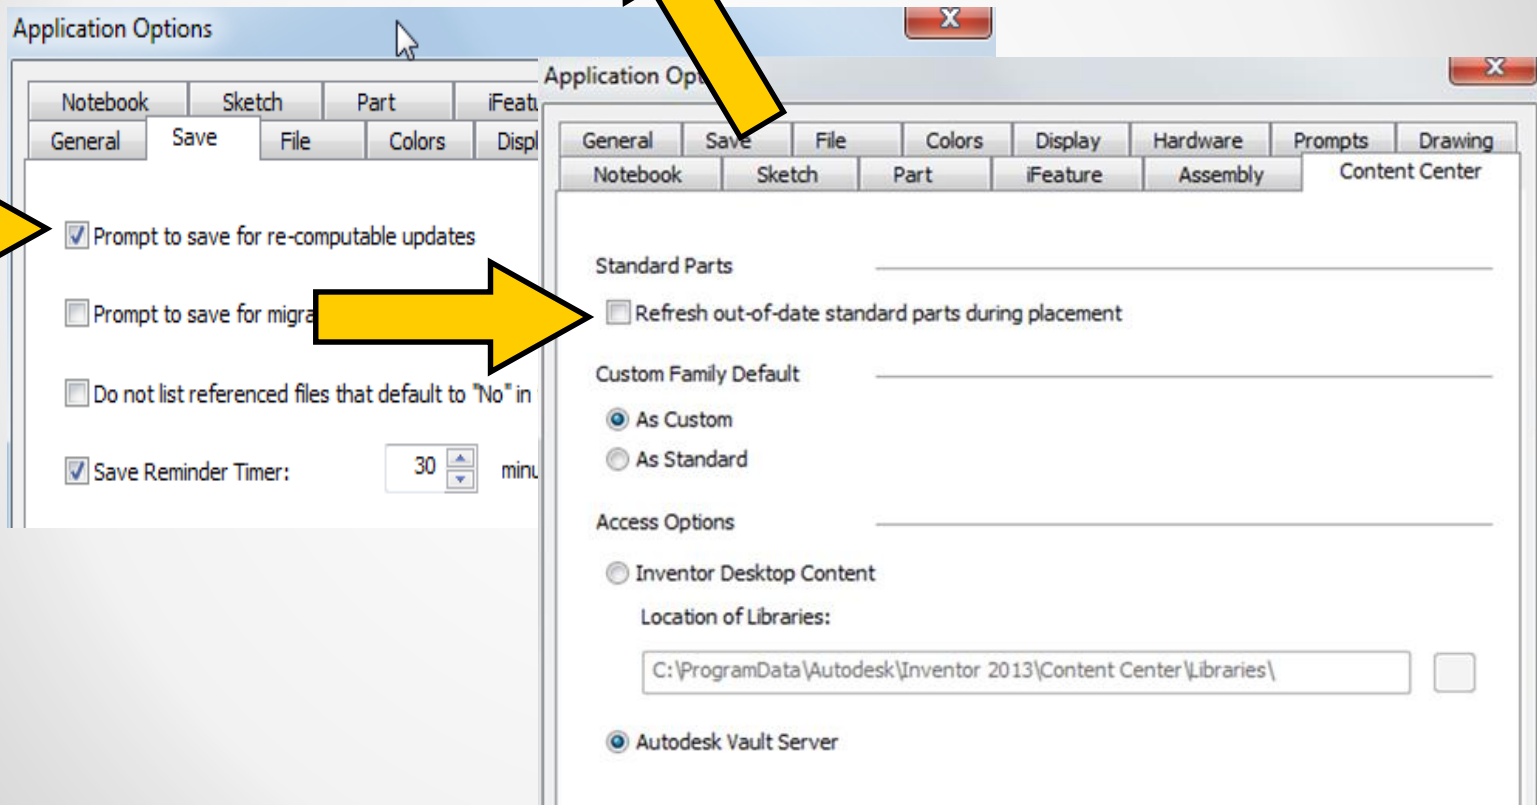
Application Options

Notebook | Sketch | Part | iFeatu
General | Save | File | Colors | Displ

Prompt to save for re-computable updates

Prompt to save for migra

Do not list referenced files that default to "No" in

Save Reminder Timer: 30 minu

Application Opti

General | Save | File | Colors | Display | Hardware | Prompts | Drawing
Notebook | Sketch | Part | iFeature | Assembly | Content Center

Standard Parts

Refresh out-of-date standard parts during placement

Custom Family Default

As Custom

As Standard

Access Options

Inventor Desktop Content

Location of Libraries:

C:\ProgramData\Autodesk\Inventor 2013\Content Center\Libraries\

Autodesk Vault Server